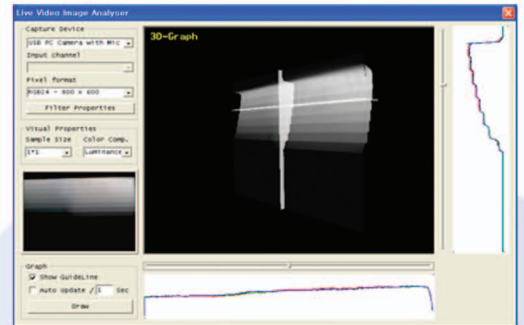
Live Video Image Analyser

Capture Device
USB PC Camera with Mic
Input Channel
Pixel Format
RGB24 - 800 x 600
Filter Properties

Visual Properties
Sample Size
Color Comp.
1*1
Luminance

3D-Graph

Graph
Show GuideLine
Auto Update / 1 Sec
Draw